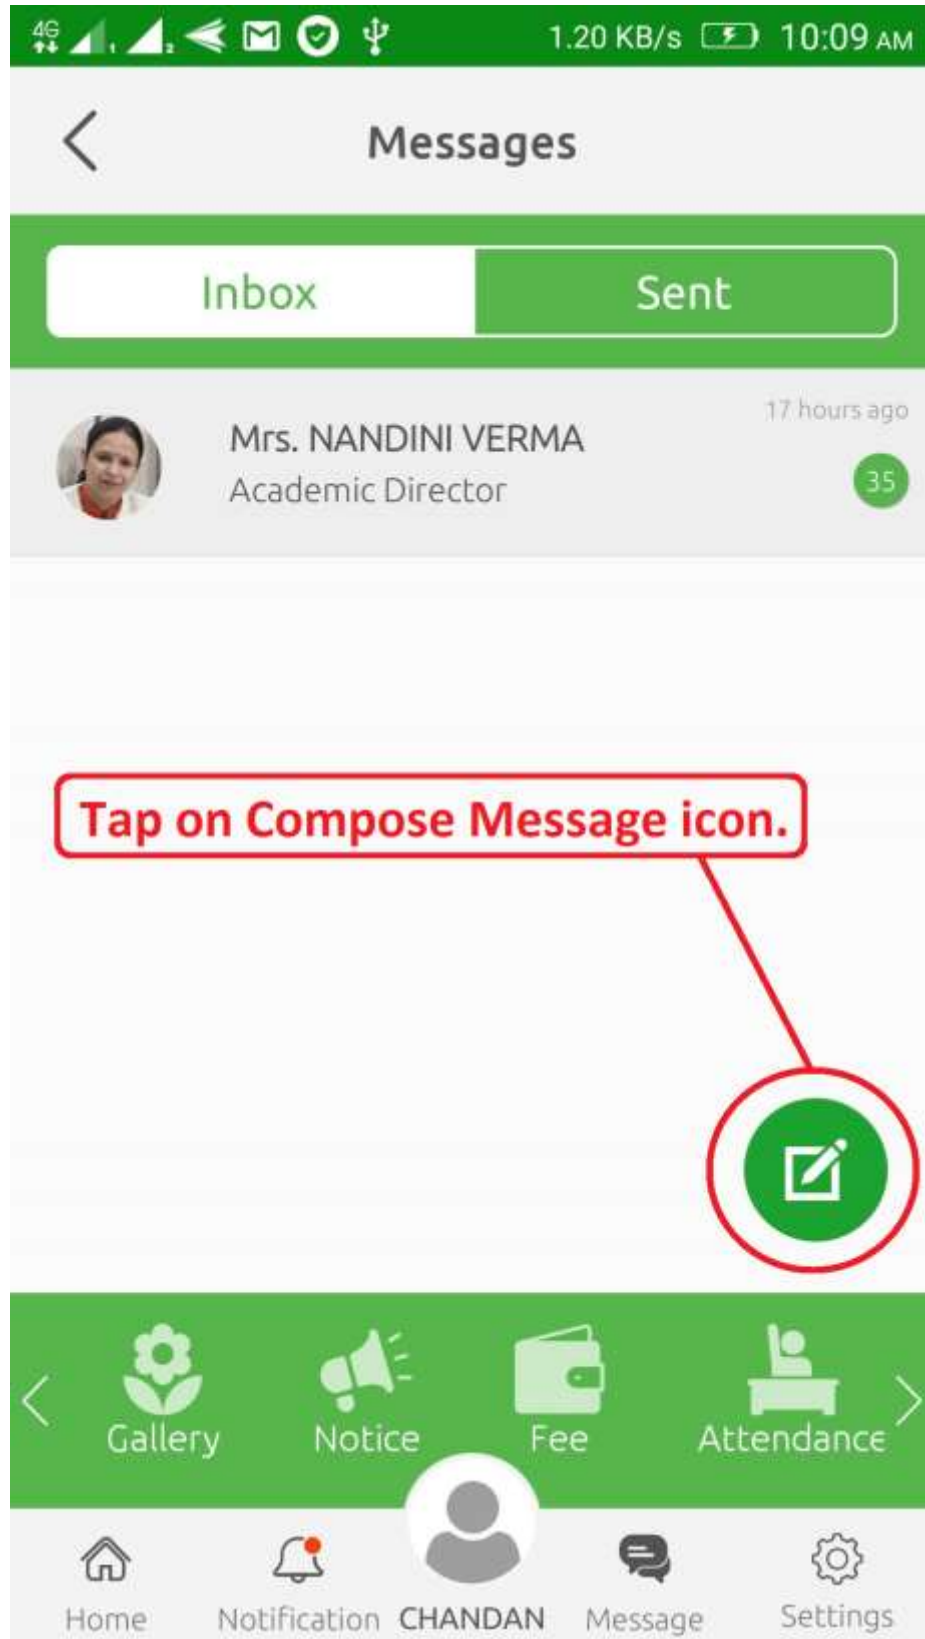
4G 1.20 KB/s 10:09 AM

Messages

Inbox
Sent

17 hours ago
Mrs. NANDINI VERMA
Academic Director
35

Tap on Compose Message icon.

Gallery
Notice
Fee
Attendance

Home
Notification
CHANDAN
Message
Settings